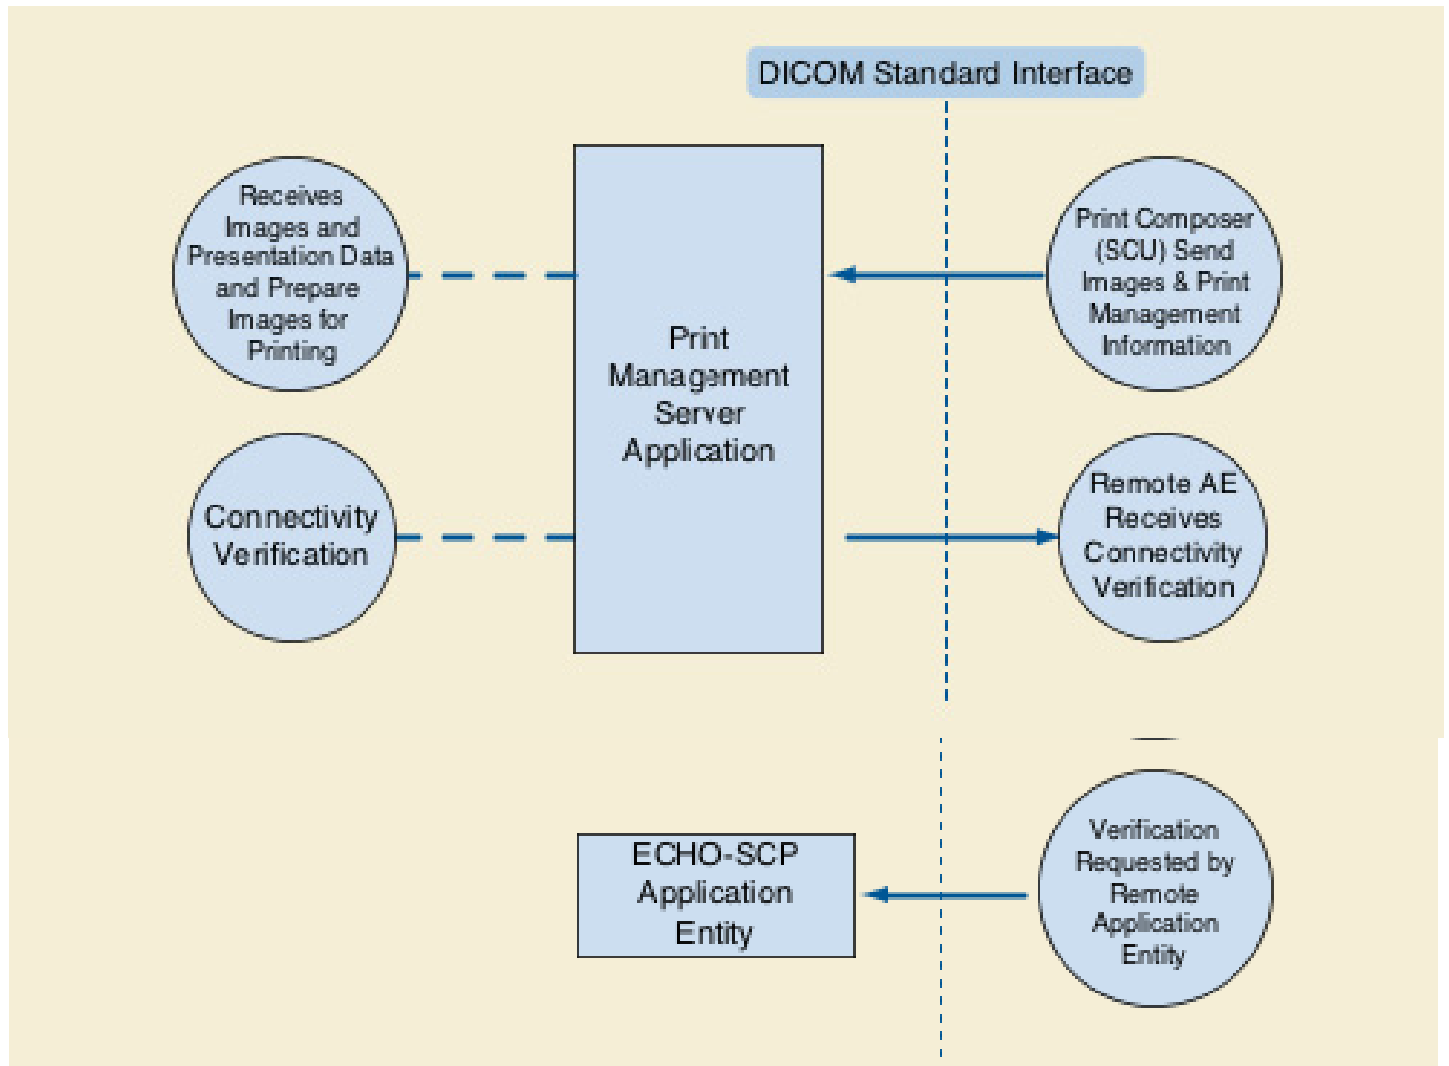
DICOM Standard Interface

Receives Images and Presentation Data and Prepare Images for Printing

Print Management Server Application

Print Composer (SCU) Send Images & Print Management Information

Connectivity Verification

Remote AE Receives Connectivity Verification

ECHO-SCP Application Entity

Verification Requested by Remote Application Entity